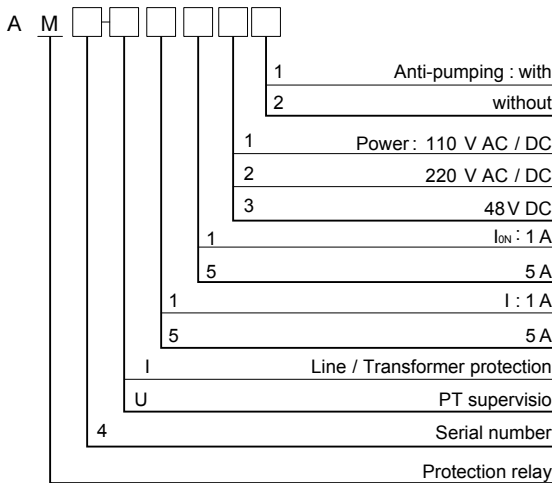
A M

1 Anti-pumping : with
2 without

1 Power: 110 V AC / DC
2 220 V AC / DC
3 48 V DC

1 $I_{0N}$ : 1 A
5 5 A

1 I : 1 A
5 5 A

I Line / Transformer protection
U PT supervisio

4 Serial number

Protection relay